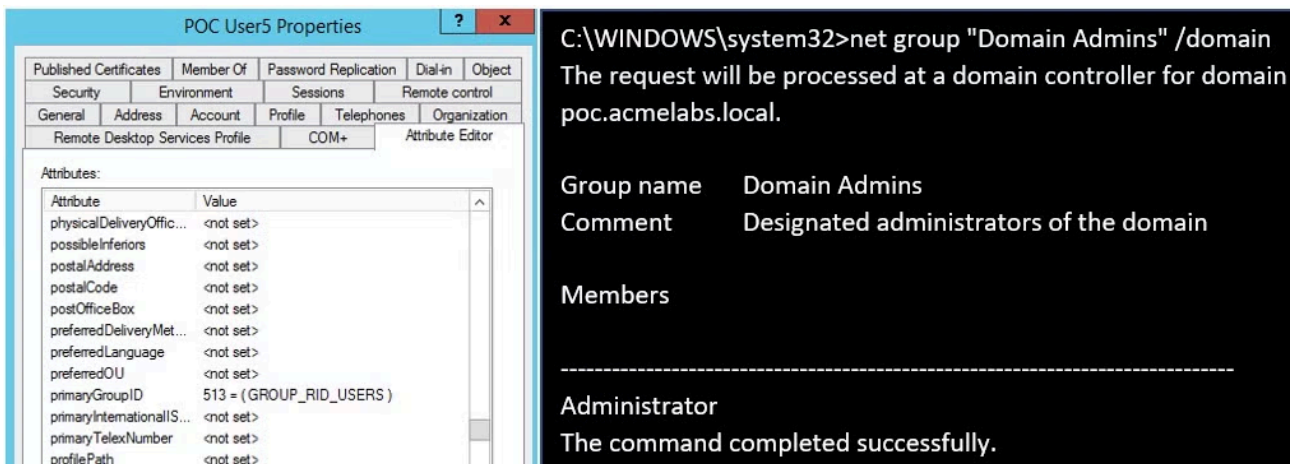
POC User5 Properties

?
x

| Published Certificates | Member Of | Password Replication | Dial-in | Object |
|---|---|---|---|---|
| Security | Environment | Sessions | Remote control | |
| General | Address | Account | Profile | Telephones | Organization |
| Remote Desktop Services Profile | COM+ | Attribute Editor | | |

Attributes:

| Attribute | Value |
|---|---|
| physicalDeliveryOffic... | <not set> |
| possibleInferiors | <not set> |
| postalAddress | <not set> |
| postalCode | <not set> |
| postOfficeBox | <not set> |
| preferredDeliveryMet... | <not set> |
| preferredLanguage | <not set> |
| preferredOU | <not set> |
| primaryGroupID | 513 = ( GROUP_RID_USERS ) |
| primaryInternationalIS... | <not set> |
| primaryTelexNumber | <not set> |
| profilePath | <not set> |

C:\WINDOWS\system32>net group "Domain Admins" /domain
The request will be processed at a domain controller for domain poc.acmelabs.local.

Group name     Domain Admins
Comment     Designated administrators of the domain

Members

-------------------------------------------------------------------------------

Administrator
The command completed successfully.